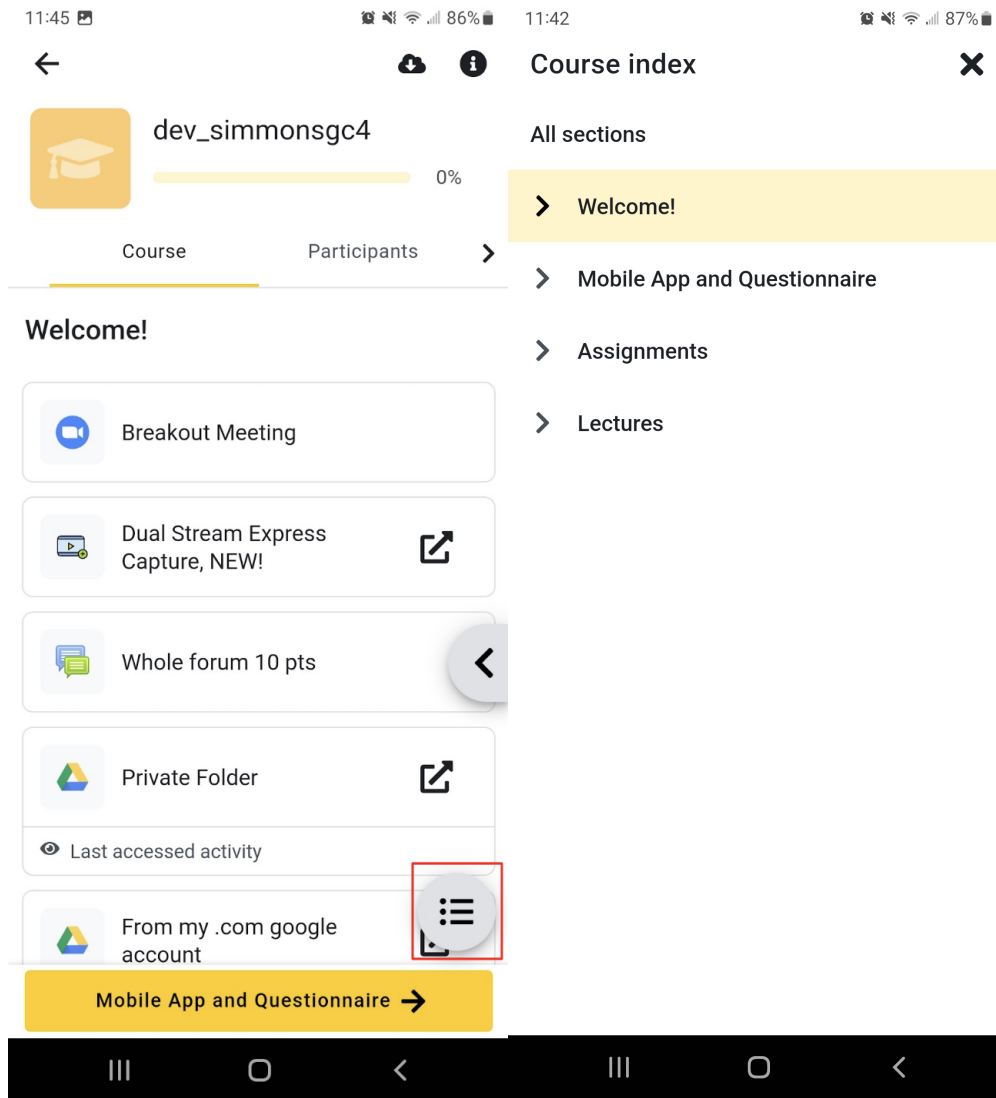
11:45 86%

dev_simmonsgc4

0%

Course

Participants

Welcome!

Breakout Meeting

Dual Stream Express Capture, NEW!

Whole forum 10 pts

Private Folder

Last accessed activity

From my .com google account

Mobile App and Questionnaire

11:42 87%

Course index

All sections

Welcome!

Mobile App and Questionnaire

Assignments

Lectures